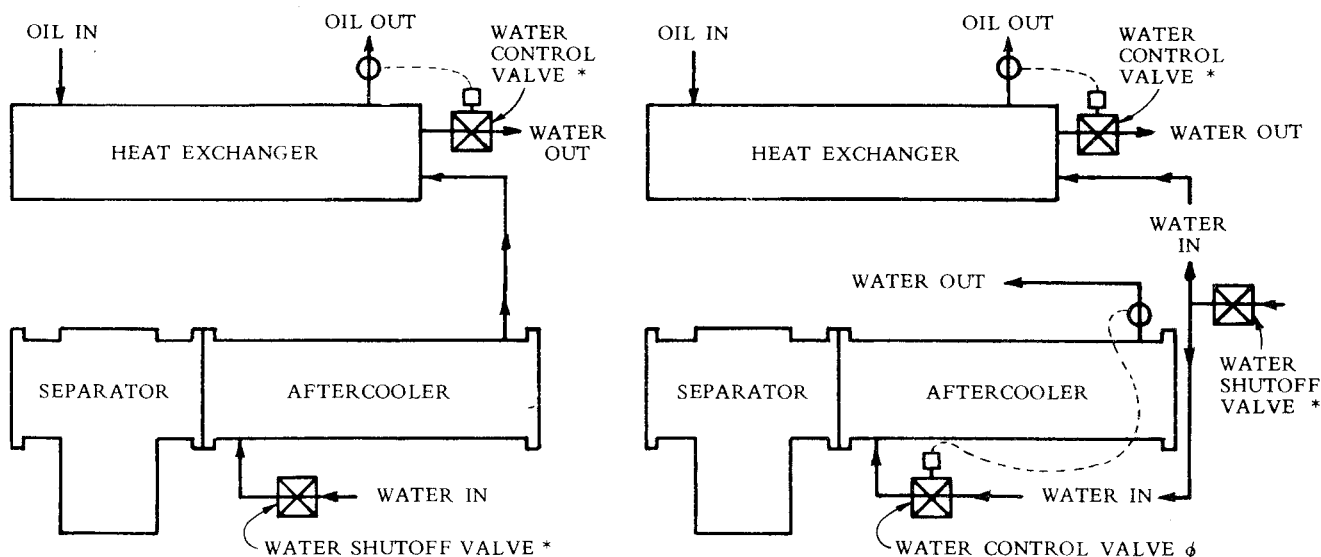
OIL IN

OIL OUT

WATER CONTROL VALVE *

HEAT EXCHANGER

WATER OUT

SEPARATOR

AFTERCOOLER

WATER IN

WATER SHUTOFF VALVE *

OIL IN

OIL OUT

WATER CONTROL VALVE *

HEAT EXCHANGER

WATER OUT

WATER IN

WATER OUT

WATER SHUTOFF VALVE *

SEPARATOR

AFTERCOOLER

WATER IN

WATER CONTROL VALVE ϕ